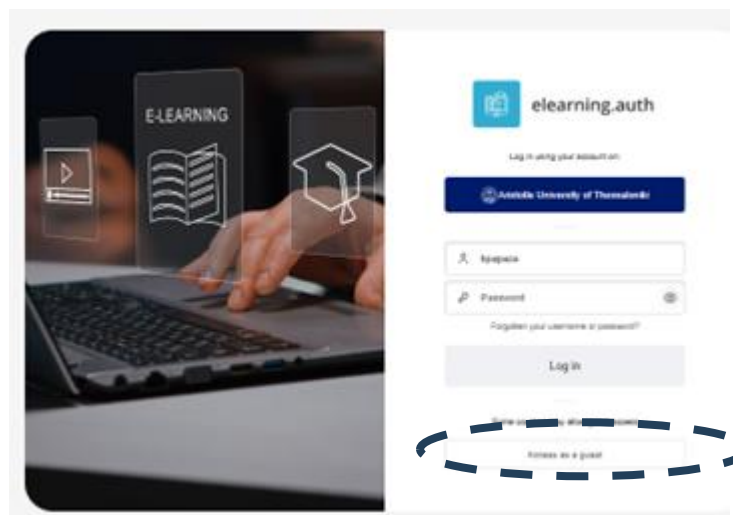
E-LEARNING

elearning.auth

Log in using your account on:

Aristotle University of Thessaloniki

fpapais

Password

Forgotten your username or password?

Log in

Some courses may allow guest access

Access as a guest